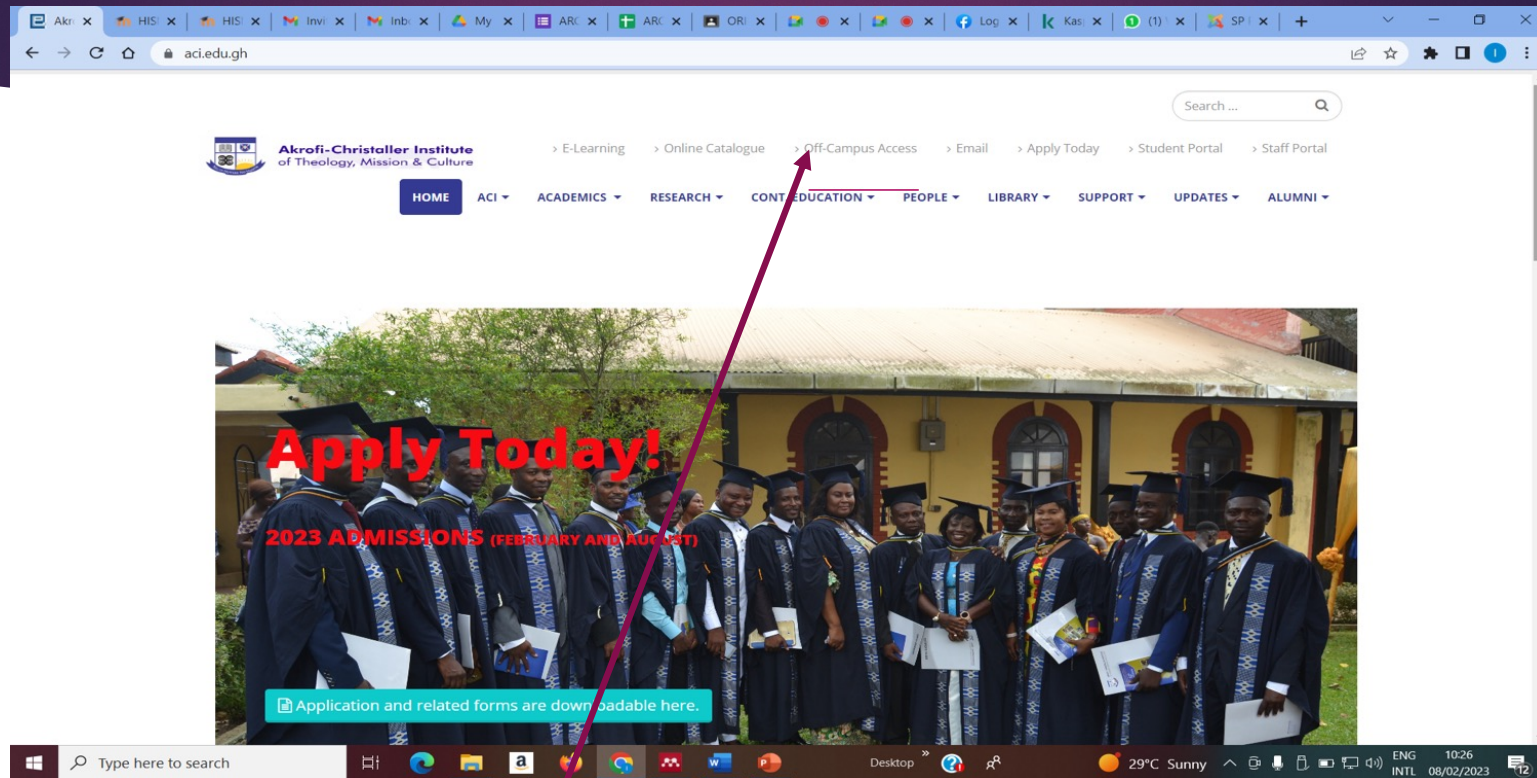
Akr × HIS × HIS × Invi × Inb × My × ARC × ARC × ORI × × × Log × Kas × (1) × SP ×

aci.edu.gh

Search ...

Akrofi-Christaller Institute of Theology, Mission & Culture

› E-Learning › Online Catalogue › Off-Campus Access › Email › Apply Today › Student Portal › Staff Portal

HOME ACI ▾ ACADEMICS ▾ RESEARCH ▾ CONT. EDUCATION ▾ PEOPLE ▾ LIBRARY ▾ SUPPORT ▾ UPDATES ▾ ALUMNI ▾

Apply Today!

2023 ADMISSIONS (FEBRUARY AND AUGUST)

Application and related forms are downloadable here.

Type here to search

Desktop

29°C Sunny

ENG INTL

10:26 08/02/2023

12